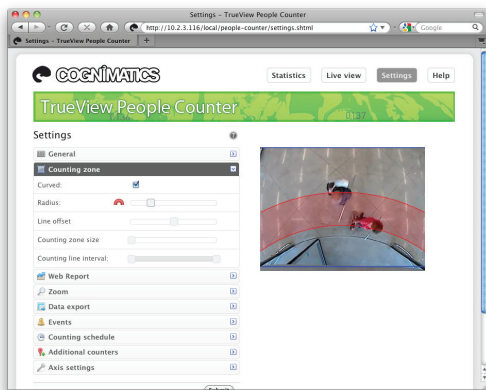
Settings – TrueView People Counter

http://10.2.3.116/local/people-counter/settings.shtml

Google

Settings – TrueView People Counter

COGNIMATICS

Statistics

Live view

Settings

Help

TrueView People Counter

0137

Settings

General

Counting zone

Curved:

Radius:

Line offset

Counting zone size

Counting line interval:

Web Report

Zoom

Data export

Events

Counting schedule

Additional counters

Axis settings